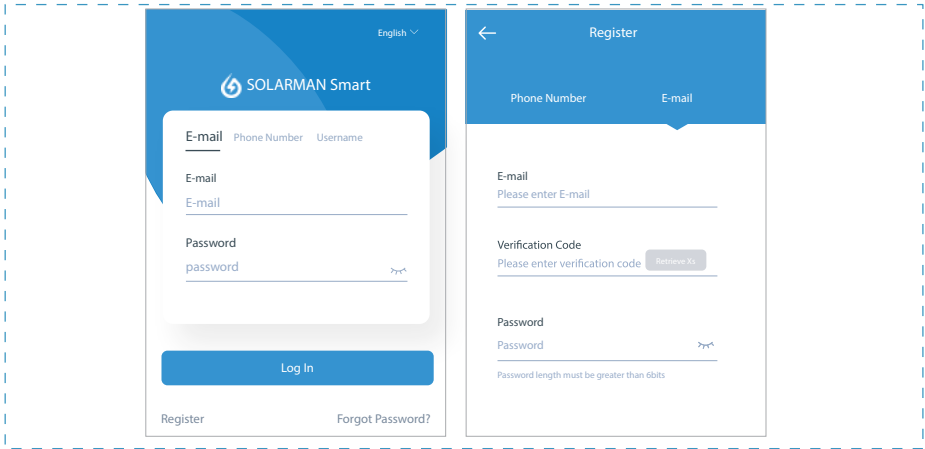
English

SOLARMAN Smart

E-mail Phone Number Username

E-mail
E-mail

Password
password

Log In

Register Forgot Password?

Register

Phone Number E-mail

E-mail
Please enter E-mail

Verification Code
Please enter verification code Retrieve Xs

Password
Password

Password length must be greater than 6bits